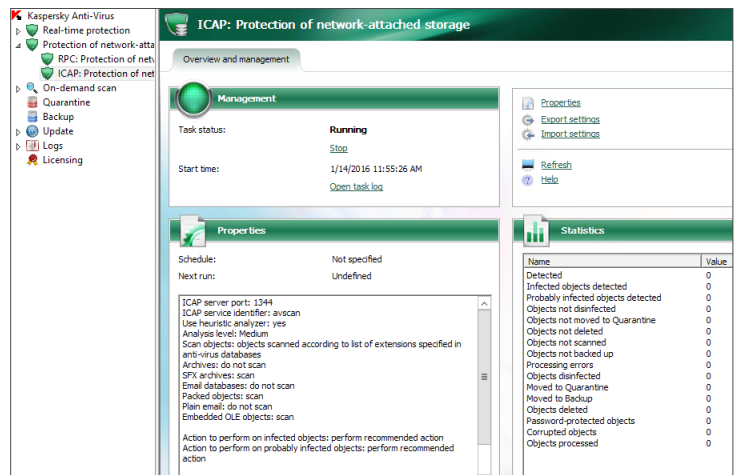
Kaspersky Anti-Virus
Real-time protection
Protection of network-atta
RPC: Protection of netv
ICAP: Protection of net
On-demand scan
Quarantine
Backup
Update
Logs
Licensing

ICAP: Protection of network-attached storage

Overview and management

Management

Task status: Running
Stop
Start time: 1/14/2016 11:55:26 AM
Open task log

Properties
Export settings
Import settings
Refresh
Help

Properties

Schedule: Not specified
Next run: Undefined

ICAP server port: 1344
ICAP service identifier: avscan
Use heuristic analyzer: yes
Analysis level: Medium
Scan objects: objects scanned according to list of extensions specified in anti-virus databases
Archives: do not scan
SFX archives: scan
Email databases: do not scan
Packed objects: scan
Plain email: do not scan
Embedded OLE objects: scan

Action to perform on infected objects: perform recommended action
Action to perform on probably infected objects: perform recommended action

Statistics

| Name | Value |
|---|---|
| Detected | 0 |
| Infected objects detected | 0 |
| Probably infected objects detected | 0 |
| Objects not disinfected | 0 |
| Objects not moved to Quarantine | 0 |
| Objects not deleted | 0 |
| Objects not scanned | 0 |
| Objects not backed up | 0 |
| Processing errors | 0 |
| Objects disinfected | 0 |
| Moved to Quarantine | 0 |
| Moved to Backup | 0 |
| Objects deleted | 0 |
| Password-protected objects | 0 |
| Corrupted objects | 0 |
| Objects processed | 0 |